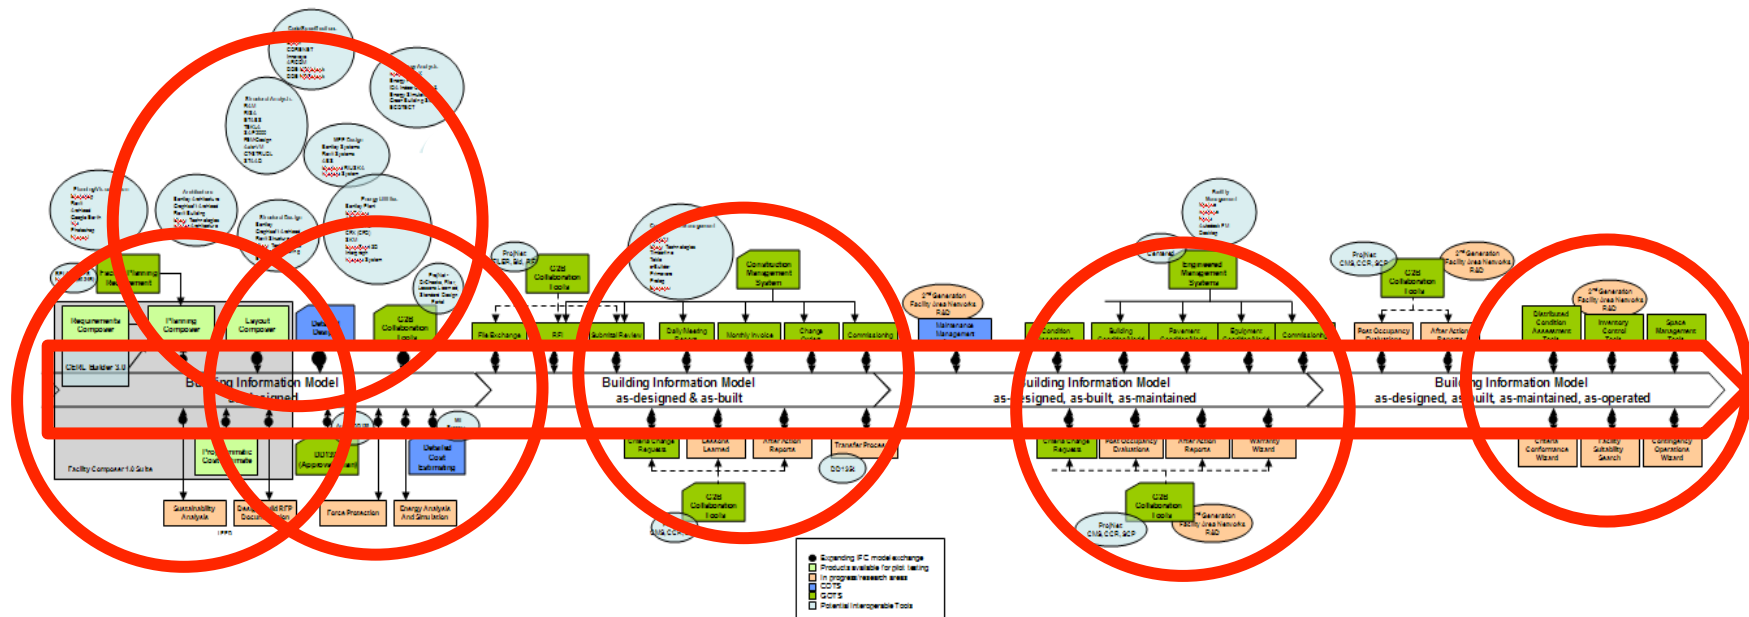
Building Information Model
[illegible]designed

Building Information Model
as-designed & as-built

Building Information Model
as-designed, as-built, as-maintained

Building Information Model
as-designed, as-built, as-maintained, as-operated

Requirements Composer
Planning Composer
Layout Composer
Facility Composer 1.0 Suite
Sustainability Analysis
Force Protection
Energy Analysis And Simulation
Detailed Cost Estimating
C2B Collaboration Tools
C2B Collaboration Tools
C2B Collaboration Tools
C2B Collaboration Tools
C2B Collaboration Tools
Construction Management System
Engineered Management Systems
File Exchange
RFI
Submittal Review
Daily Meeting
Monthly Invoice
Change Order
Commissioning
Maintenance Management
Condition
Building
Pavement
Equipment
Commissioning
Post Occupancy Evaluations
After Action Reports
Distributed Condition Assessment Tools
Inventory Control Tools
Space Management Tools
Criteria Change Requests
Lessons Learned
After Action Reports
Transfer Process
Criteria Change Requests
Post Occupancy Evaluations
After Action Reports
Warranty Wizard
Criteria Conformance Wizard
Facility Suitability Search
Contingency Operations Wizard
ProjNet CMS, CCR, SCP
ProjNet CMS, CCR, SCP
ProjNet CMS, CCR, SCP
2nd Generation Facility Area Networks R&D
2nd Generation Facility Area Networks R&D
2nd Generation Facility Area Networks R&D
2nd Generation Facility Area Networks R&D
COBIE
Expanding IFC model exchange
Products available for pilot testing
In progress/research area
COTS
GOTS
Potential Interoperable Tools